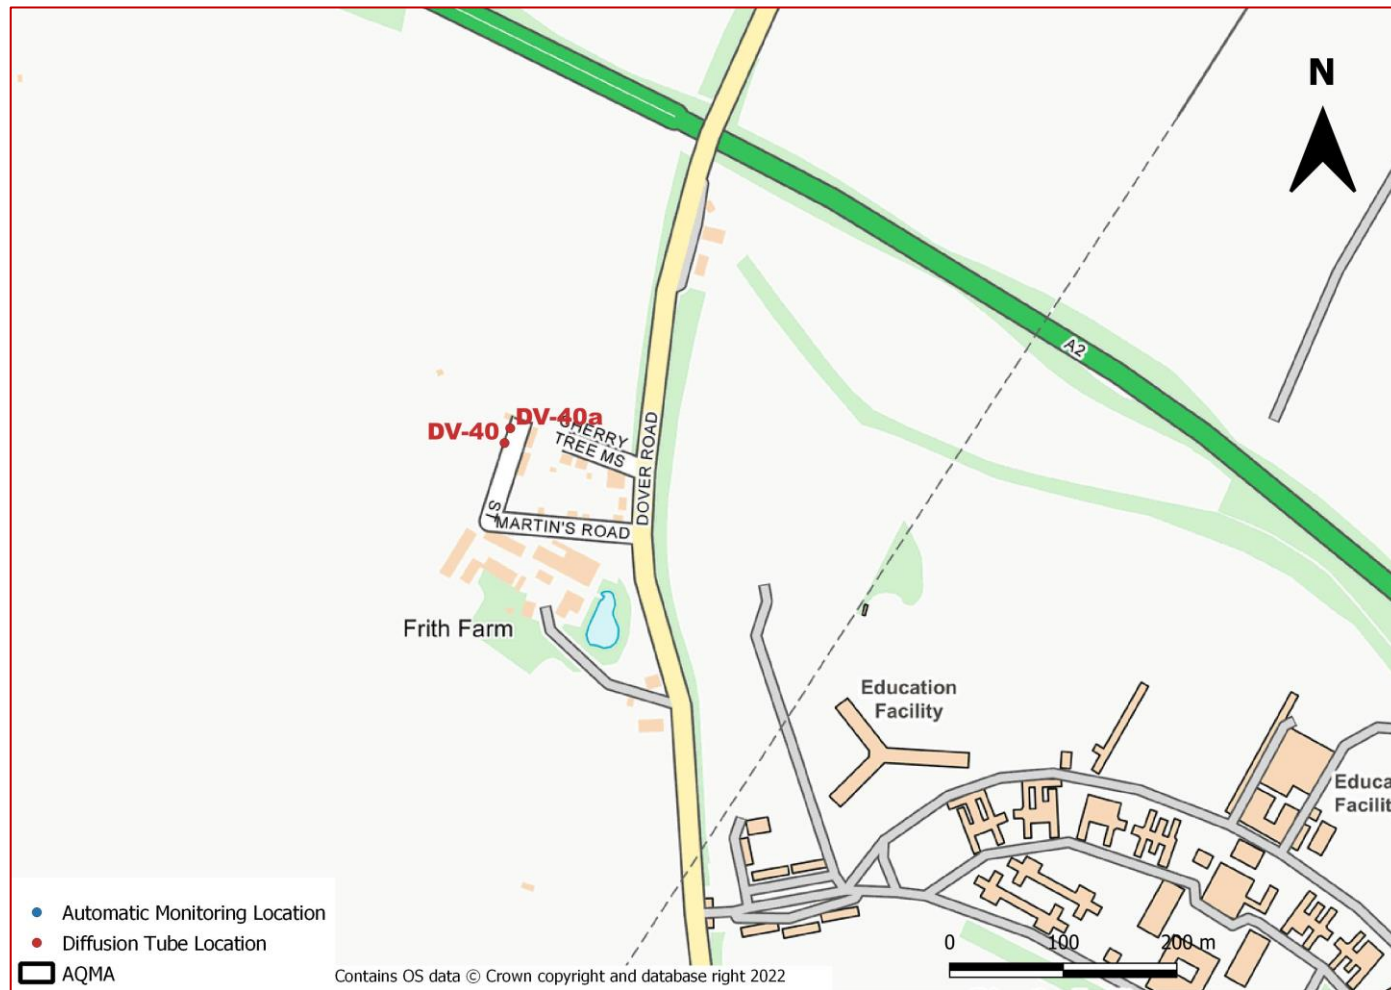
N

A2

DV-40a
DV-40
CHERRY TREE MS
DOVER ROAD
ST MARTIN'S ROAD

Frith Farm

Education Facility

Educa
Facilit

0 100 200 m

Automatic Monitoring Location
Diffusion Tube Location
AQMA

Contains OS data © Crown copyright and database right 2022